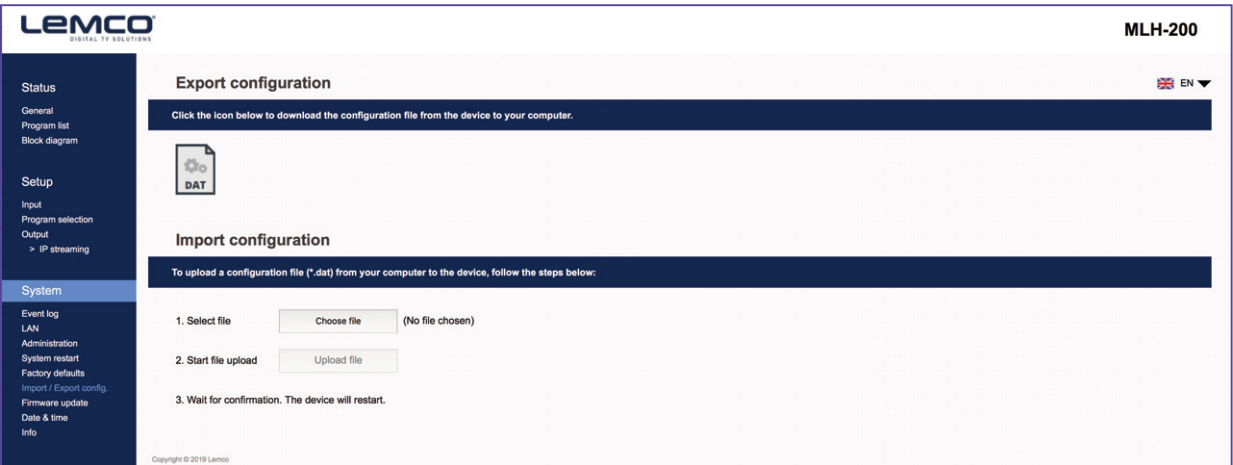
LEMCO
DIGITAL TV SOLUTIONS

MLH-200

Status
General
Program list
Block diagram

Setup
Input
Program selection
Output
> IP streaming

System
Event log
LAN
Administration
System restart
Factory defaults
Import / Export config.
Firmware update
Date & time
Info

Export configuration

EN

Click the icon below to download the configuration file from the device to your computer.

DAT

Import configuration

To upload a configuration file (*.dat) from your computer to the device, follow the steps below:

1. Select file Choose file (No file chosen)

2. Start file upload Upload file

3. Wait for confirmation. The device will restart.

Copyright © 2019 Lemco